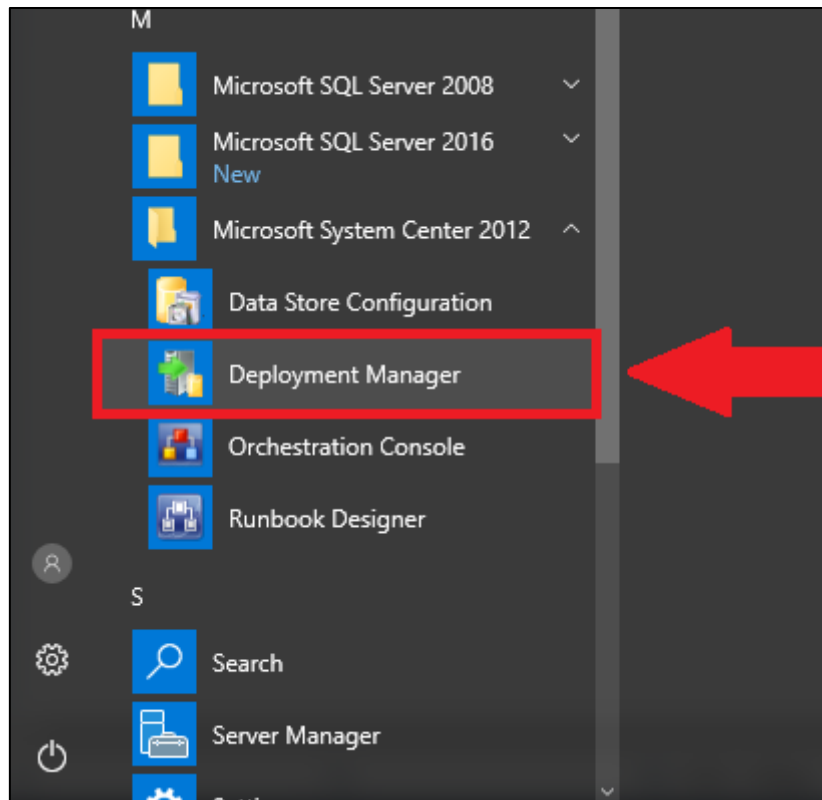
M

Microsoft SQL Server 2008

Microsoft SQL Server 2016
New

Microsoft System Center 2012

Data Store Configuration

Deployment Manager

Orchestration Console

Runbook Designer

S

Search

Server Manager

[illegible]